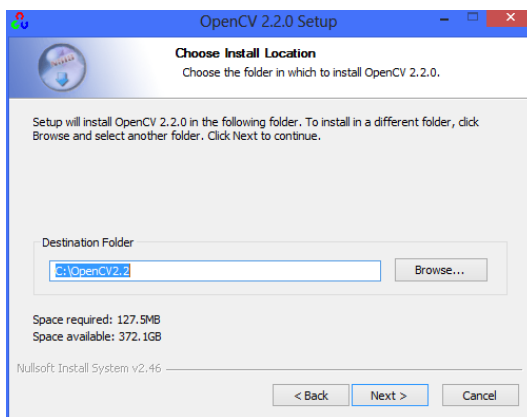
OpenCV 2.2.0 Setup

Choose Install Location
Choose the folder in which to install OpenCV 2.2.0.

Setup will install OpenCV 2.2.0 in the following folder. To install in a different folder, click Browse and select another folder. Click Next to continue.

Destination Folder
C:\OpenCV2.2
Browse...

Space required: 127.5MB
Space available: 372.1GB

Nullsoft Install System v2.46

< Back
Next >
Cancel